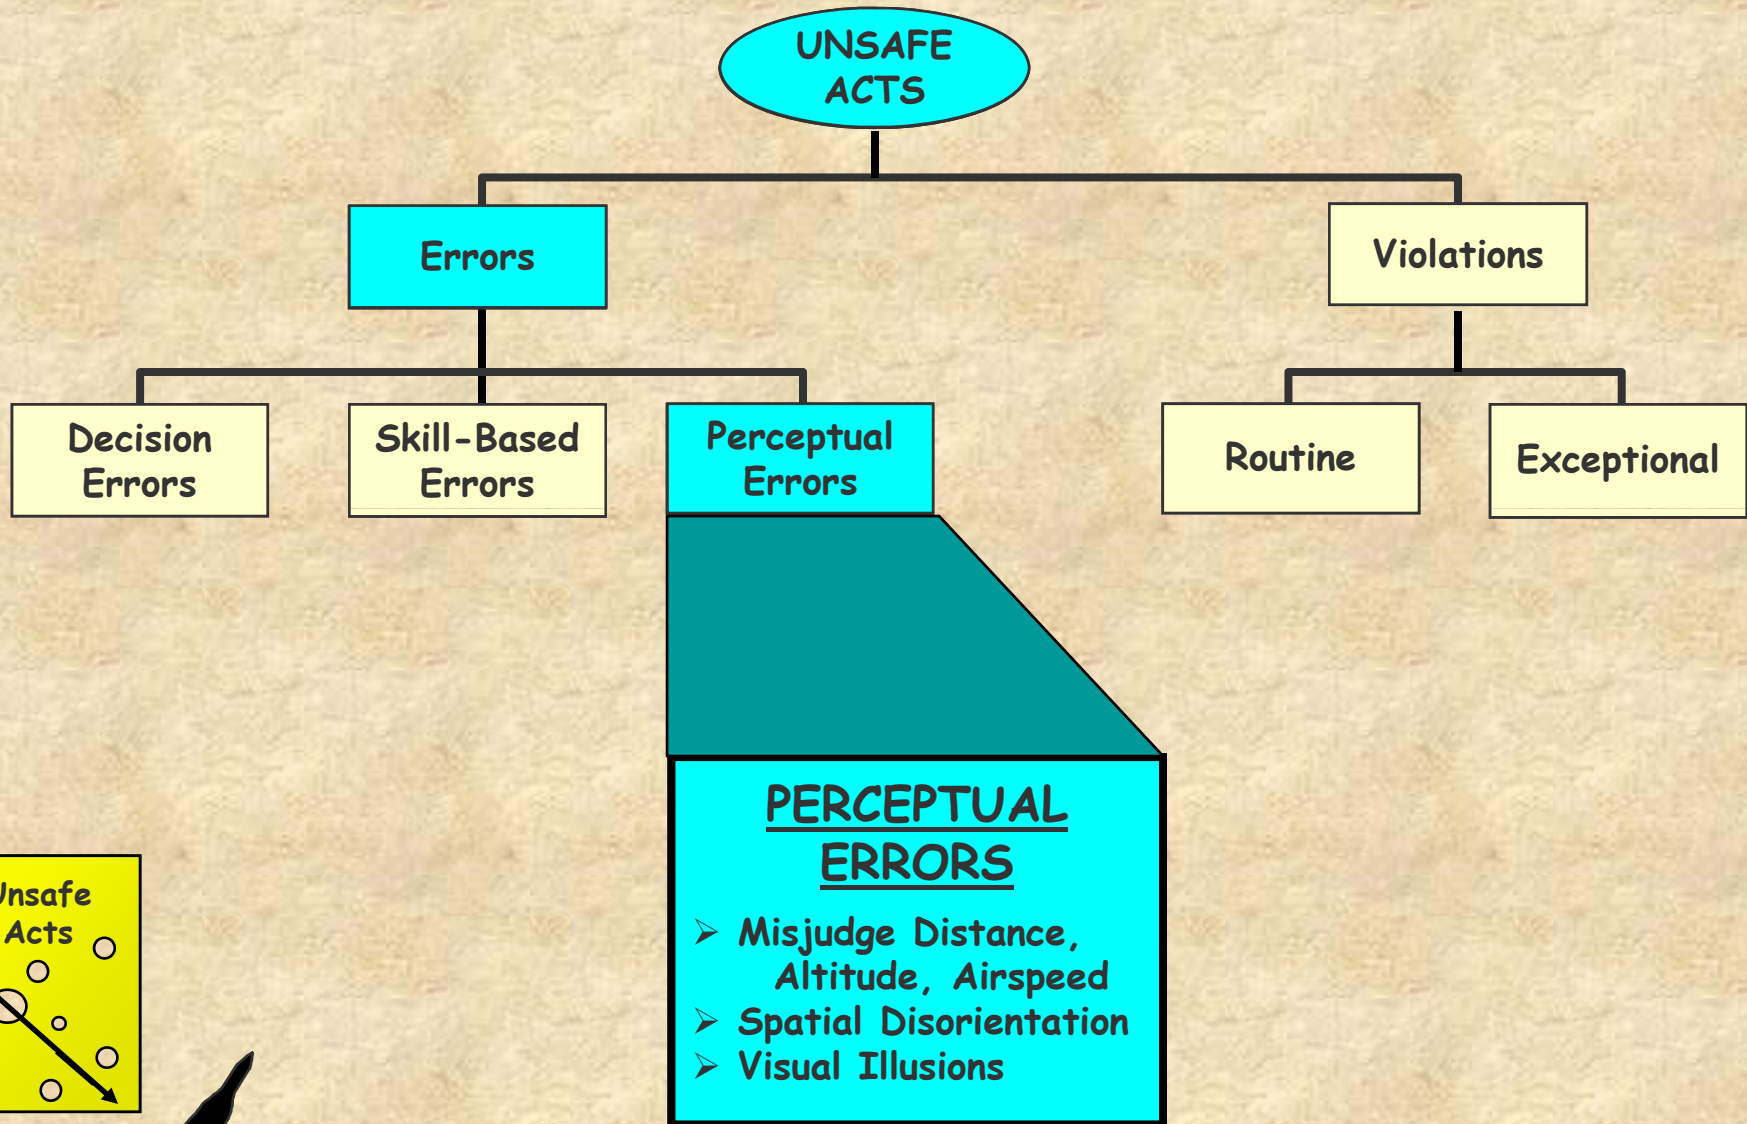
UNSAFE ACTS

Errors

Violations

Decision Errors

Skill-Based Errors

Perceptual Errors

Routine

Exceptional

PERCEPTUAL ERRORS

➢ Misjudge Distance, Altitude, Airspeed
➢ Spatial Disorientation
➢ Visual Illusions

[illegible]nsafe Acts